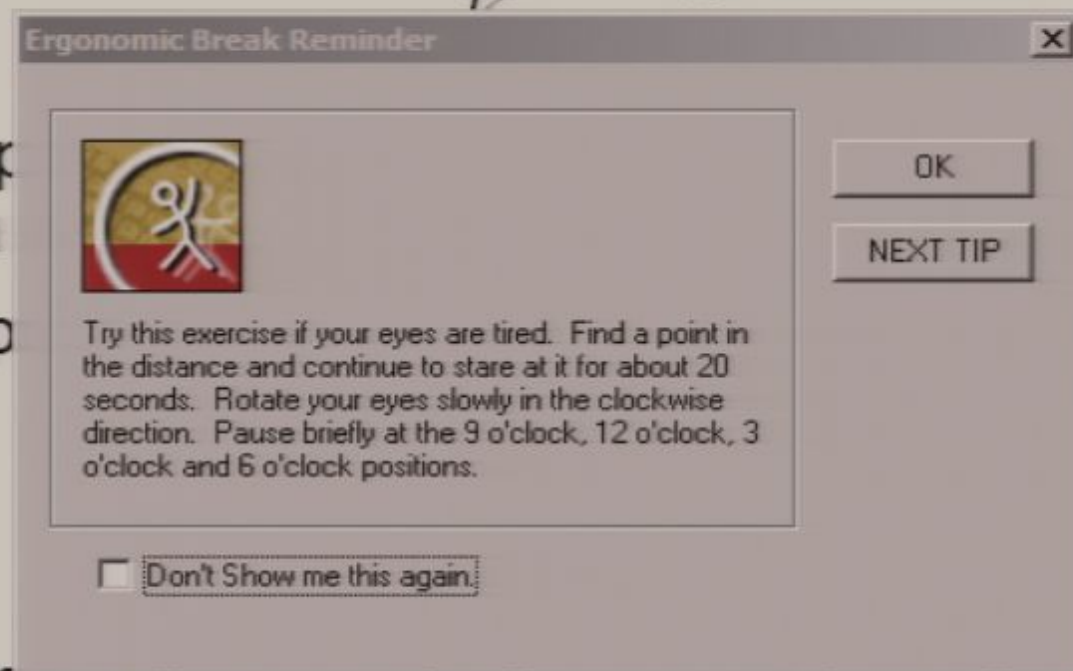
Ergonomic Break Reminder

X

OK

NEXT TIP

Try this exercise if your eyes are tired. Find a point in the distance and continue to stare at it for about 20 seconds. Rotate your eyes slowly in the clockwise direction. Pause briefly at the 9 o'clock, 12 o'clock, 3 o'clock and 6 o'clock positions.

Don't Show me this again.